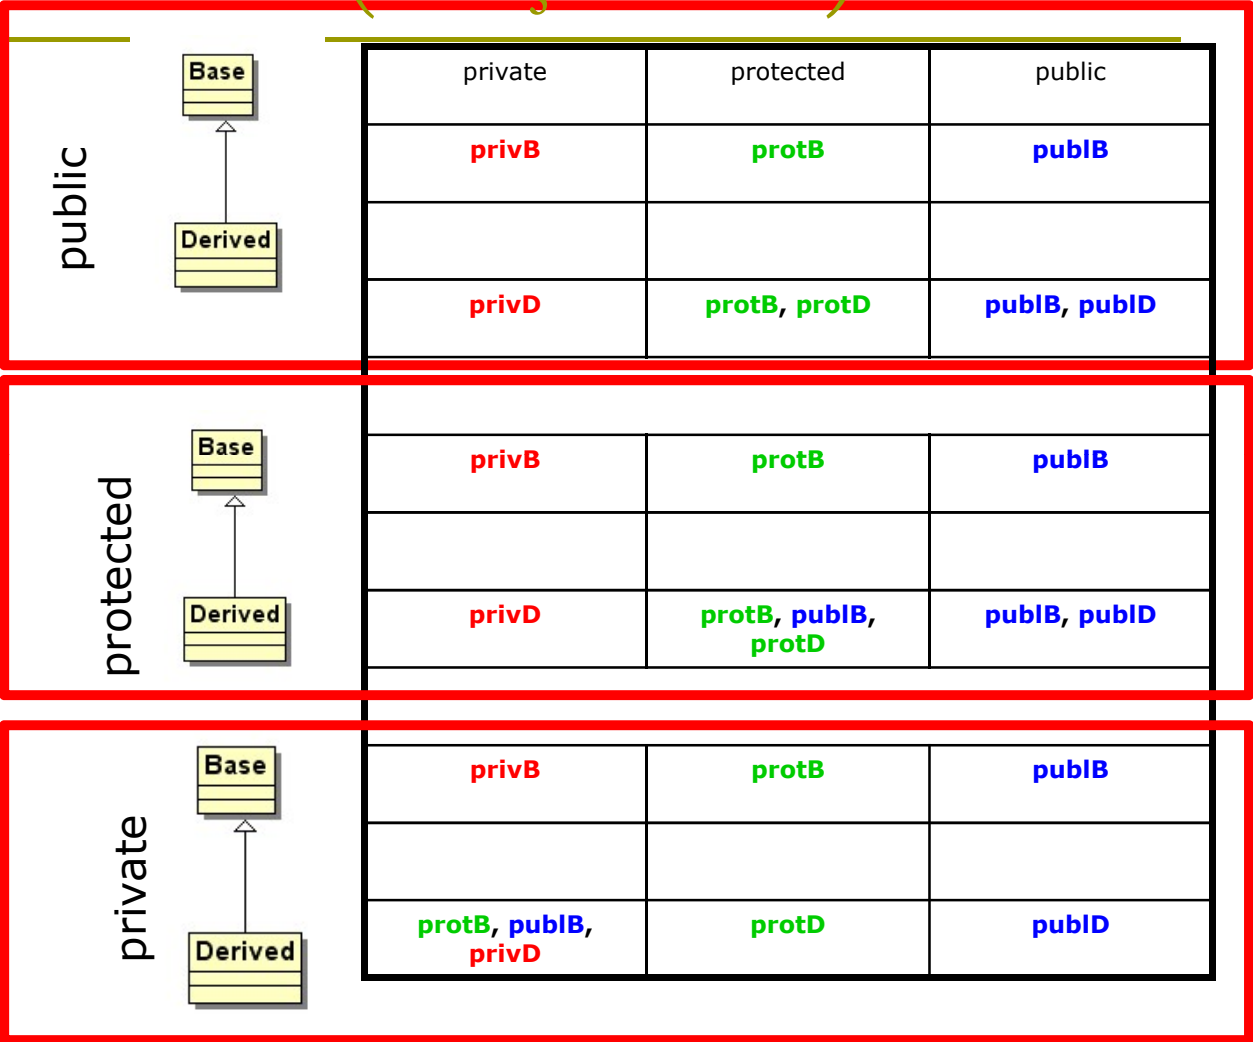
public

Base

Derived

| private | protected | public |
|---|---|---|
| privB | protB | publB |
| | | |
| privD | protB, protD | publB, publD |

protected

Base

Derived

| | | |
|---|---|---|
| privB | protB | publB |
| | | |
| privD | protB, publB, protD | publB, publD |

private

Base

Derived

| | | |
|---|---|---|
| privB | protB | publB |
| | | |
| protB, publB, privD | protD | publD |